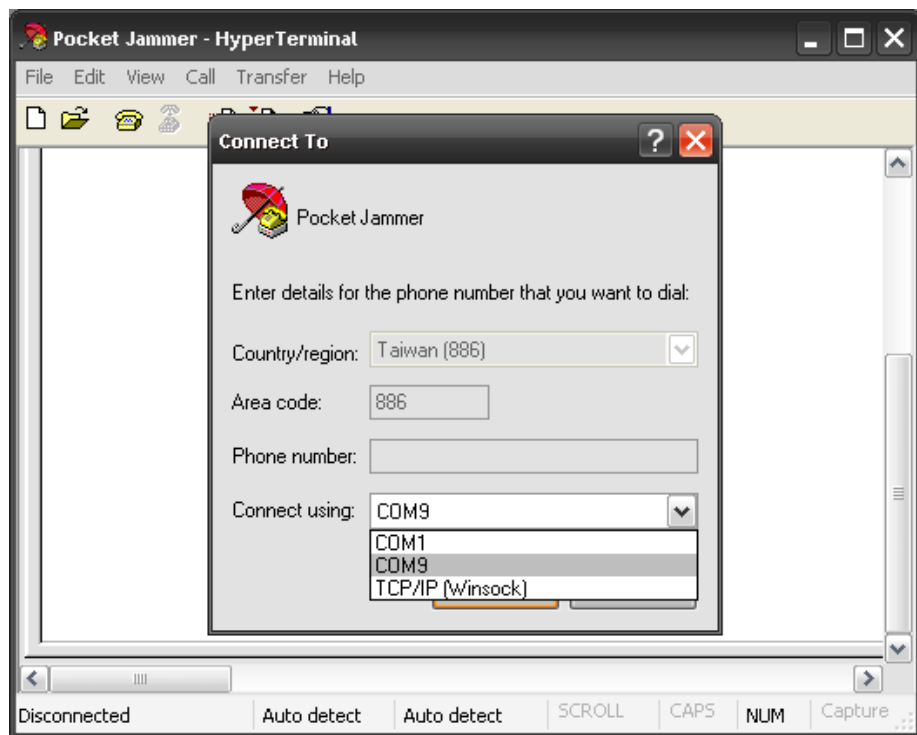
Pocket Jammer - HyperTerminal

File Edit View Call Transfer Help

Connect To

Pocket Jammer

Enter details for the phone number that you want to dial:

Country/region: Taiwan (886)

Area code: 886

Phone number:

Connect using: COM9

COM1
COM9
TCP/IP (Winsock)

Disconnected | Auto detect | Auto detect | SCROLL | CAPS | NUM | Capture